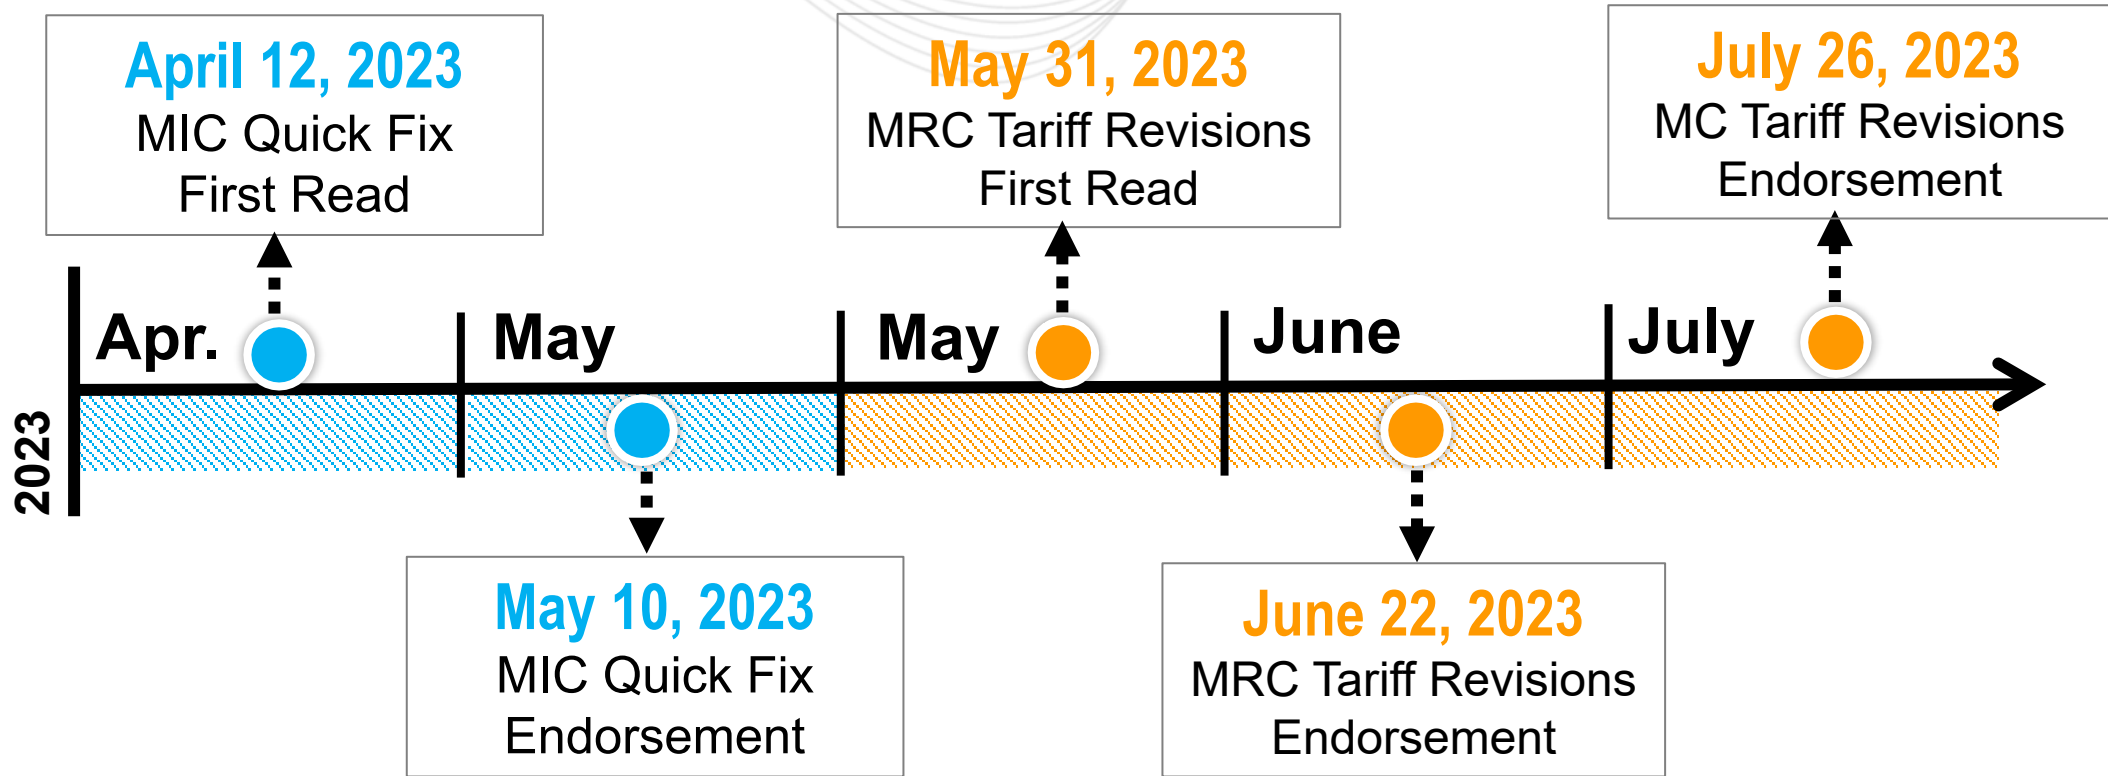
April 12, 2023
MIC Quick Fix
First Read

May 31, 2023
MRC Tariff Revisions
First Read

July 26, 2023
MC Tariff Revisions
Endorsement

2023

Apr.

May

May

June

July

May 10, 2023
MIC Quick Fix
Endorsement

June 22, 2023
MRC Tariff Revisions
Endorsement